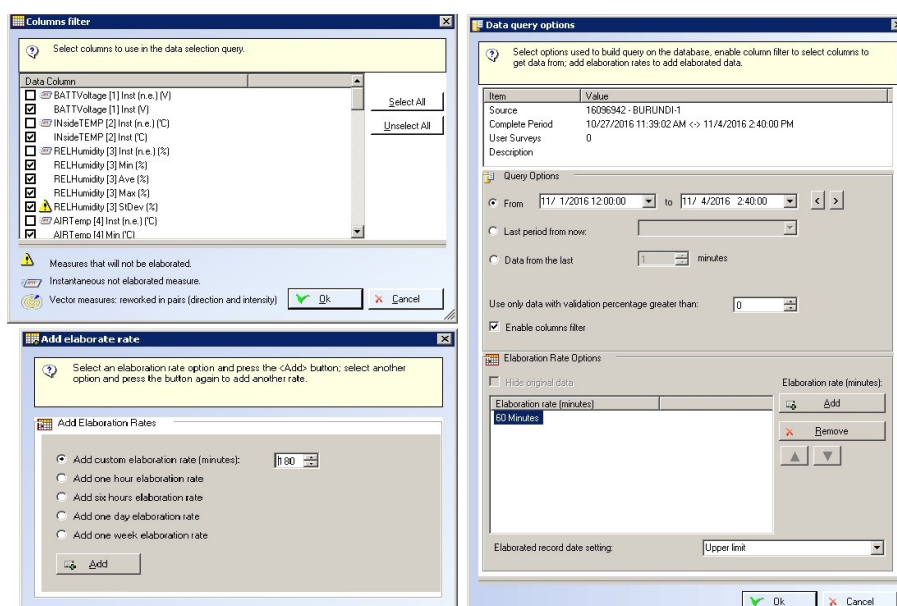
Columns filter

Select columns to use in the data selection query.

Data Column
BATTVoltage [1] Inst (n.e.) (V)
BATTVoltage [1] Inst (V)
INsideTEMP [2] Inst (n.e.) (°C)
INsideTEMP [2] Inst (°C)
RELHumidity [3] Inst (n.e.) (%)
RELHumidity [3] Min (%)
RELHumidity [3] Ave (%)
RELHumidity [3] Max (%)
RELHumidity [3] StDev (%)
AIRTemp [4] Inst (n.e.) (°C)
AIRTemp [4] Min (°C)

Select All
Unselect All

Measures that will not be elaborated.
Instantaneous not elaborated measure.
Vector measures: reworked in pairs (direction and intensity)
Ok
Cancel

Add elaborate rate

Select an elaboration rate option and press the <Add> button; select another option and press the button again to add another rate.

Add Elaboration Rates

Add custom elaboration rate (minutes): 180
Add one hour elaboration rate
Add six hours elaboration rate
Add one day elaboration rate
Add one week elaboration rate
Add

Data query options

Select options used to build query on the database, enable column filter to select columns to get data from; add elaboration rates to add elaborated data.

| Item | Value |
|---|---|
| Source | 16096942 - BURUNDI-1 |
| Complete Period | 10/27/2016 11:39:02 AM <-> 11/4/2016 2:40:00 PM |
| User Surveys | 0 |
| Description | |

Query Options
From 11/ 1/2016 12:00:00 to 11/ 4/2016 2:40:00
Last period from now:
Data from the last 1 minutes
Use only data with validation percentage greater than: 0
Enable columns filter

Elaboration Rate Options
Hide original data
Elaboration rate (minutes)
60 Minutes
Elaboration rate (minutes):
Add
Remove
Elaborated record date setting: Upper limit
Ok
Cancel